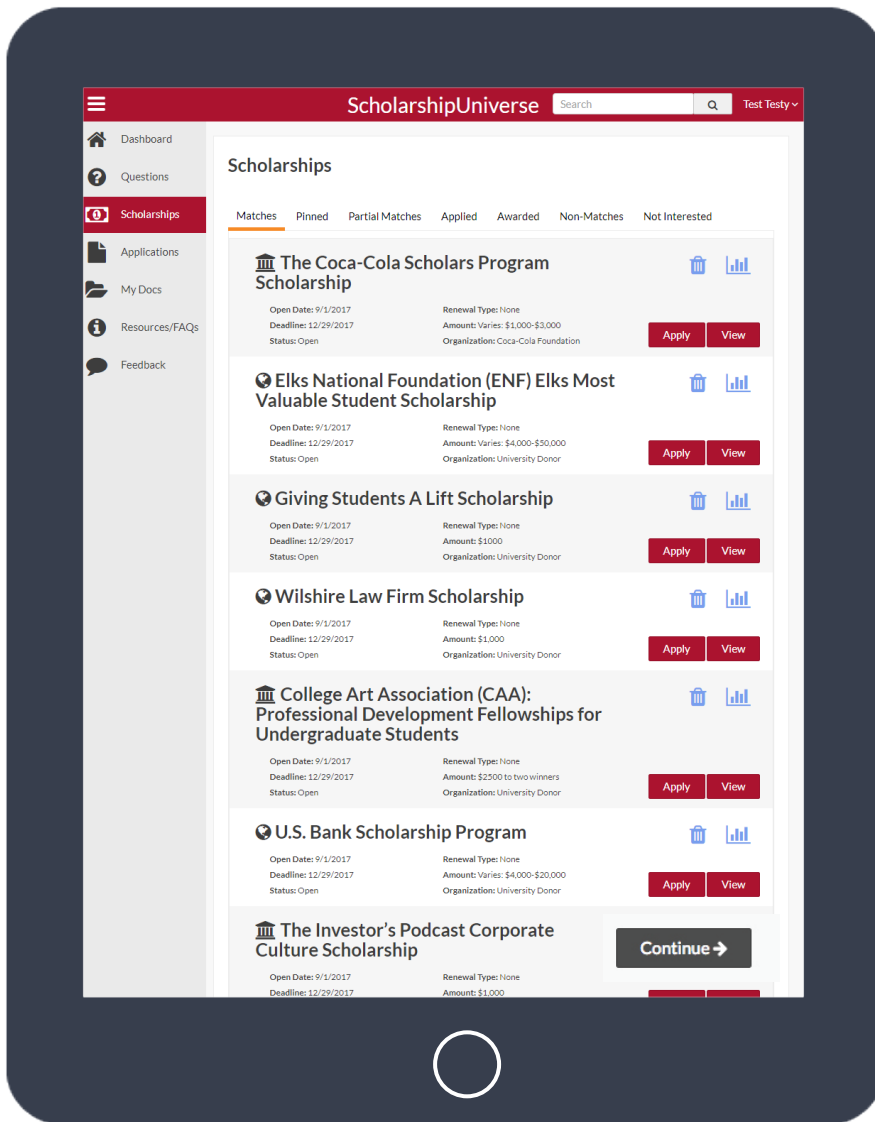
ScholarshipUniverse

Search

Test Testy

Dashboard

Questions

Scholarships

Applications

My Docs

Resources/FAQs

Feedback

Scholarships

Matches | Pinned | Partial Matches | Applied | Awarded | Non-Matches | Not Interested

The Coca-Cola Scholars Program Scholarship

Open Date: 9/1/2017
Deadline: 12/29/2017
Status: Open
Renewal Type: None
Amount: Varies: $1,000-$3,000
Organization: Coca-Cola Foundation

Apply | View

Elks National Foundation (ENF) Elks Most Valuable Student Scholarship

Open Date: 9/1/2017
Deadline: 12/29/2017
Status: Open
Renewal Type: None
Amount: Varies: $4,000-$50,000
Organization: University Donor

Apply | View

Giving Students A Lift Scholarship

Open Date: 9/1/2017
Deadline: 12/29/2017
Status: Open
Renewal Type: None
Amount: $1000
Organization: University Donor

Apply | View

Wilshire Law Firm Scholarship

Open Date: 9/1/2017
Deadline: 12/29/2017
Status: Open
Renewal Type: None
Amount: $1,000
Organization: University Donor

Apply | View

College Art Association (CAA): Professional Development Fellowships for Undergraduate Students

Open Date: 9/1/2017
Deadline: 12/29/2017
Status: Open
Renewal Type: None
Amount: $2500 to two winners
Organization: University Donor

Apply | View

U.S. Bank Scholarship Program

Open Date: 9/1/2017
Deadline: 12/29/2017
Status: Open
Renewal Type: None
Amount: Varies: $4,000-$20,000
Organization: University Donor

Apply | View

The Investor's Podcast Corporate Culture Scholarship

Open Date: 9/1/2017
Deadline: 12/29/2017
Renewal Type: None
Amount: $1,000

Continue